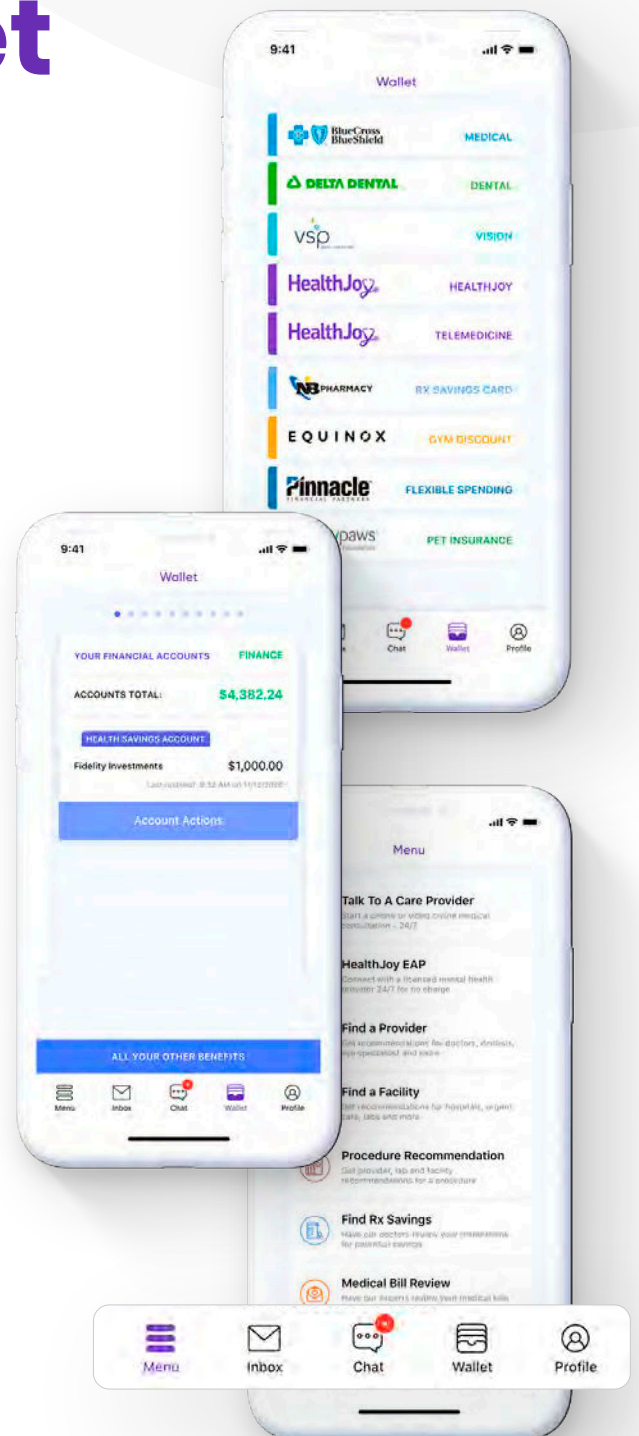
et

9:41

Wallet

BlueCross BlueShield MEDICAL

DELTA DENTAL DENTAL

VSP VISION

HealthJoy HEALTHJOY

HealthJoy TELEMEDICINE

NB PHARMACY RX SAVINGS CARD

EQUINOX GYM DISCOUNT

Pinnacle FLEXIBLE SPENDING

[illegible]paws PET INSURANCE

Chat Wallet Profile

9:41

Wallet

YOUR FINANCIAL ACCOUNTS FINANCE

ACCOUNTS TOTAL: $4,382.24

HEALTH SAVINGS ACCOUNT

Fidelity Investments $1,000.00

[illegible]

Account Actions

ALL YOUR OTHER BENEFITS

Menu Inbox Chat Wallet Profile

Menu

Talk To A Care Provider
Start a phone or video online medical consultation – 24/7

HealthJoy EAP
Connect with a licensed mental health provider 24/7 for no charge

Find a Provider
Get recommendations for doctors, dentists, eye specialists and more

Find a Facility
Get recommendations for hospitals, urgent care, labs and more

Procedure Recommendation
Get provider, lab and facility recommendations for a procedure

Find Rx Savings
Have our doctors review your medications for potential savings

Medical Bill Review
Have our experts review your medical bills

Menu Inbox Chat Wallet Profile